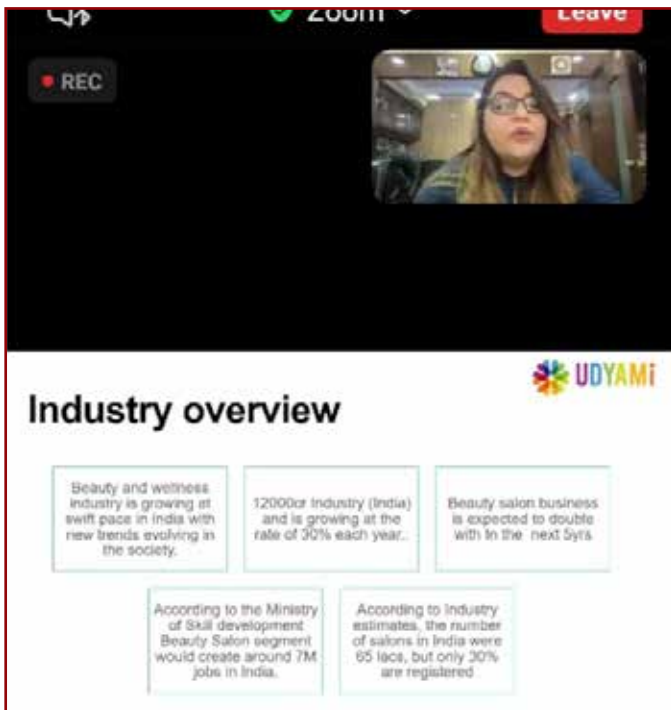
Zoom

Leave

REC

UDYAMi

Industry overview

Beauty and wellness industry is growing at swift pace in India with new trends evolving in the society.

12000cr Industry (India) and is growing at the rate of 30% each year.

Beauty salon business is expected to double with in the next 5yrs

According to the Ministry of Skill development Beauty Salon segment would create around 7M jobs in India.

According to Industry estimates, the number of salons in India were 65 lacs, but only 30% are registered